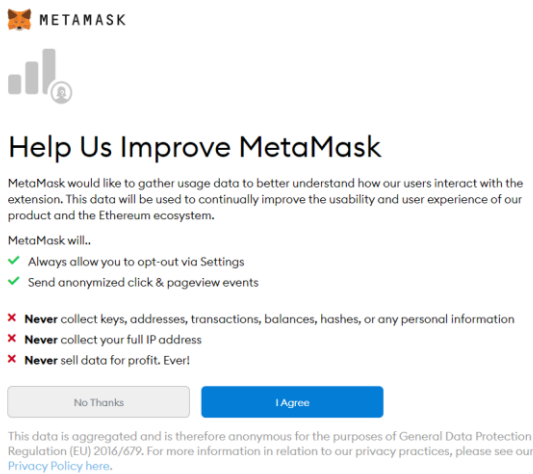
METAMASK

Help Us Improve MetaMask

MetaMask would like to gather usage data to better understand how our users interact with the extension. This data will be used to continually improve the usability and user experience of our product and the Ethereum ecosystem.

MetaMask will..

✔ Always allow you to opt-out via Settings

✔ Send anonymized click & pageview events

✖ **Never** collect keys, addresses, transactions, balances, hashes, or any personal information

✖ **Never** collect your full IP address

✖ **Never** sell data for profit. Ever!

No Thanks

I Agree

This data is aggregated and is therefore anonymous for the purposes of General Data Protection Regulation (EU) 2016/679. For more information in relation to our privacy practices, please see our Privacy Policy here.